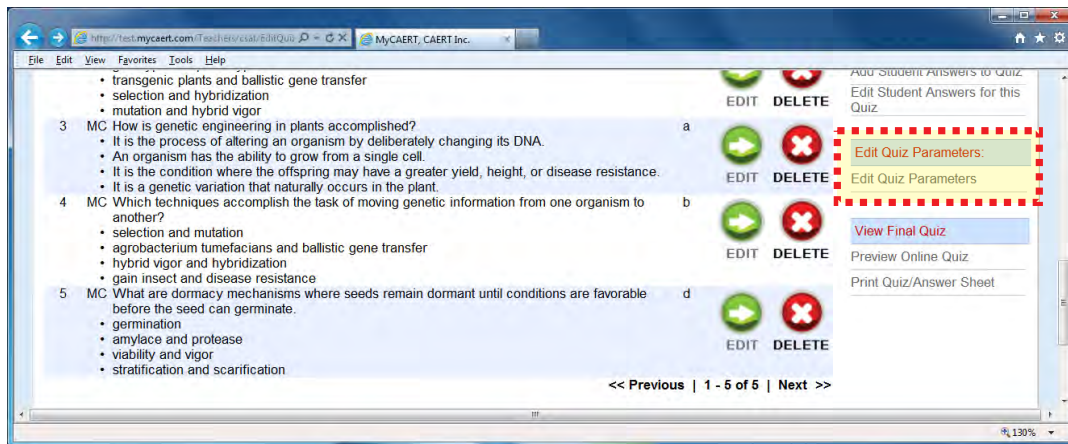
http://test.mycaert.com/Teachers/csat/EditQuiz
MyCAERT, CAERT Inc.

File Edit View Favorites Tools Help

• transgenic plants and ballistic gene transfer
• selection and hybridization
• mutation and hybrid vigor

EDIT DELETE

3 MC How is genetic engineering in plants accomplished? a
• It is the process of altering an organism by deliberately changing its DNA.
• An organism has the ability to grow from a single cell.
• It is the condition where the offspring may have a greater yield, height, or disease resistance.
• It is a genetic variation that naturally occurs in the plant.

EDIT DELETE

4 MC Which techniques accomplish the task of moving genetic information from one organism to another? b
• selection and mutation
• agrobacterium tumefacians and ballistic gene transfer
• hybrid vigor and hybridization
• gain insect and disease resistance

EDIT DELETE

5 MC What are dormacy mechanisms where seeds remain dormant until conditions are favorable before the seed can germinate. d
• germination
• amylace and protease
• viability and vigor
• stratification and scarification

EDIT DELETE

<< Previous | 1 - 5 of 5 | Next >>

Add Student Answers to Quiz
Edit Student Answers for this Quiz

Edit Quiz Parameters:
Edit Quiz Parameters

View Final Quiz
Preview Online Quiz
Print Quiz/Answer Sheet

130%